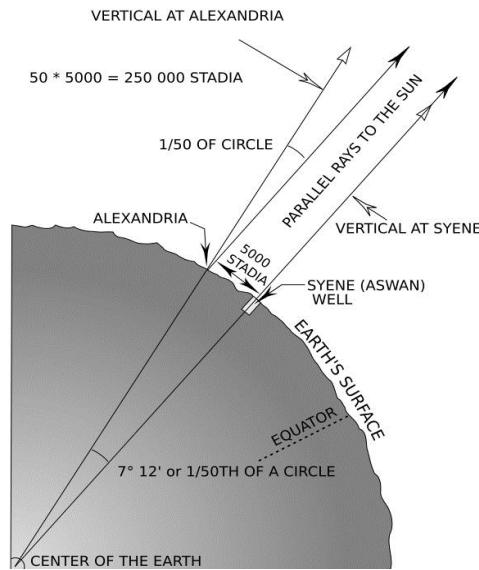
VERTICAL AT ALEXANDRIA

50 * 5000 = 250 000 STADIA

1/50 OF CIRCLE

PARALLEL RAYS TO THE SUN

ALEXANDRIA

VERTICAL AT SYENE

5000 STADIA

SYENE (ASWAN) WELL

EARTH'S SURFACE

EQUATOR

7° 12' or 1/50TH OF A CIRCLE

CENTER OF THE EARTH